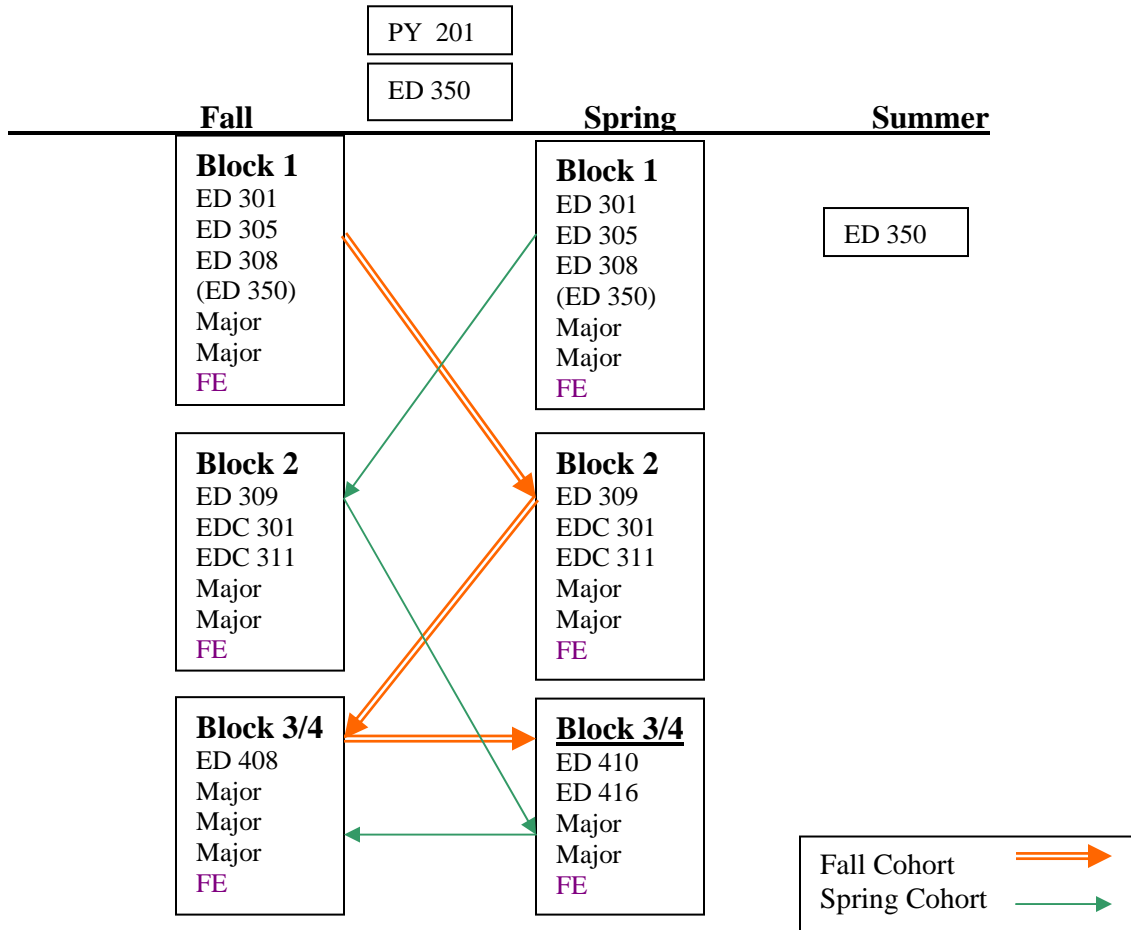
PY 201

ED 350

Fall

Spring

Summer

Block 1
ED 301
ED 305
ED 308
(ED 350)
Major
Major
FE

Block 1
ED 301
ED 305
ED 308
(ED 350)
Major
Major
FE

ED 350

Block 2
ED 309
EDC 301
EDC 311
Major
Major
FE

Block 2
ED 309
EDC 301
EDC 311
Major
Major
FE

Block 3/4
ED 408
Major
Major
Major
FE

Block 3/4
ED 410
ED 416
Major
Major
FE

Fall Cohort
Spring Cohort